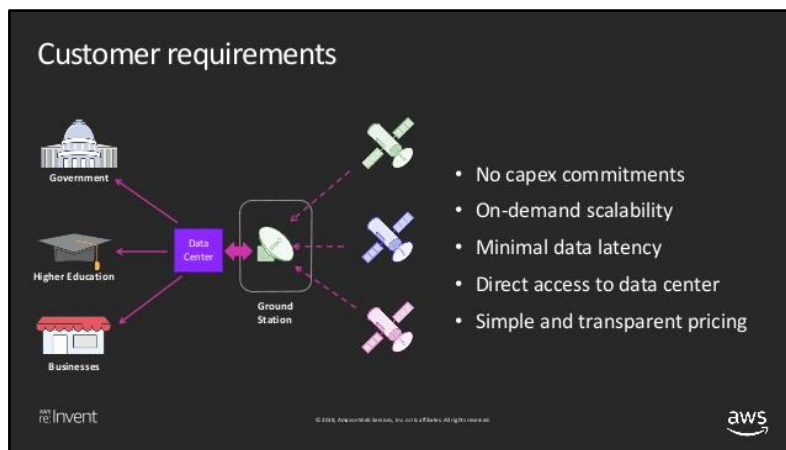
Customer requirements

Government

Higher Education

Businesses

Data Center

Ground Station

- No capex commitments
- On-demand scalability
- Minimal data latency
- Direct access to data center
- Simple and transparent pricing

AWS re:Invent

© 2018, Amazon Web Services, Inc. or its affiliates. All rights reserved.

aws